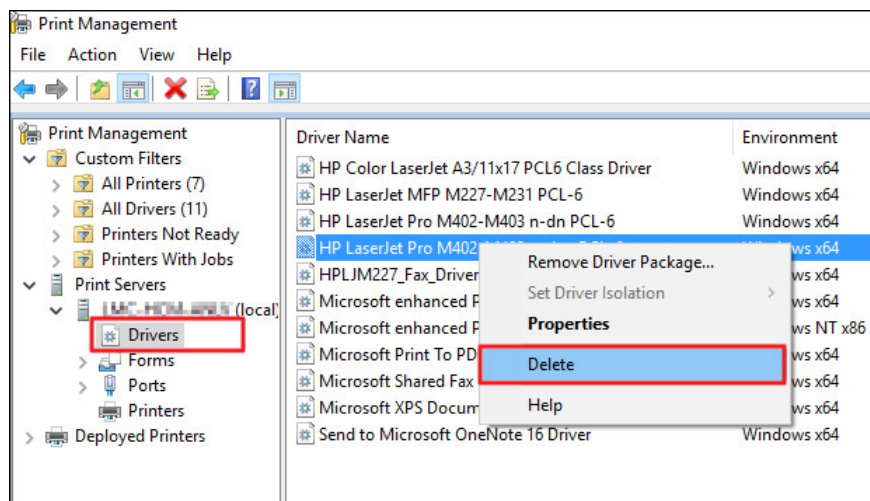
Print Management

File Action View Help

Print Management
Custom Filters
All Printers (7)
All Drivers (11)
Printers Not Ready
Printers With Jobs
Print Servers
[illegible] (local)
Drivers
Forms
Ports
Printers
Deployed Printers

| Driver Name | Environment |
|---|---|
| HP Color LaserJet A3/11x17 PCL6 Class Driver | Windows x64 |
| HP LaserJet MFP M227-M231 PCL-6 | Windows x64 |
| HP LaserJet Pro M402-M403 n-dn PCL-6 | Windows x64 |
| HP LaserJet Pro M402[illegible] | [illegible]ws x64 |
| HPLJM227_Fax_Driver | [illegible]ws x64 |
| Microsoft enhanced P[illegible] | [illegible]ws x64 |
| Microsoft enhanced P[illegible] | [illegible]ws NT x86 |
| Microsoft Print To PD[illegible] | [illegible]ws x64 |
| Microsoft Shared Fax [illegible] | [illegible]ws x64 |
| Microsoft XPS Docum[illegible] | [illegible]ws x64 |
| Send to Microsoft OneNote 16 Driver | Windows x64 |

Remove Driver Package...
Set Driver Isolation
Properties
Delete
Help